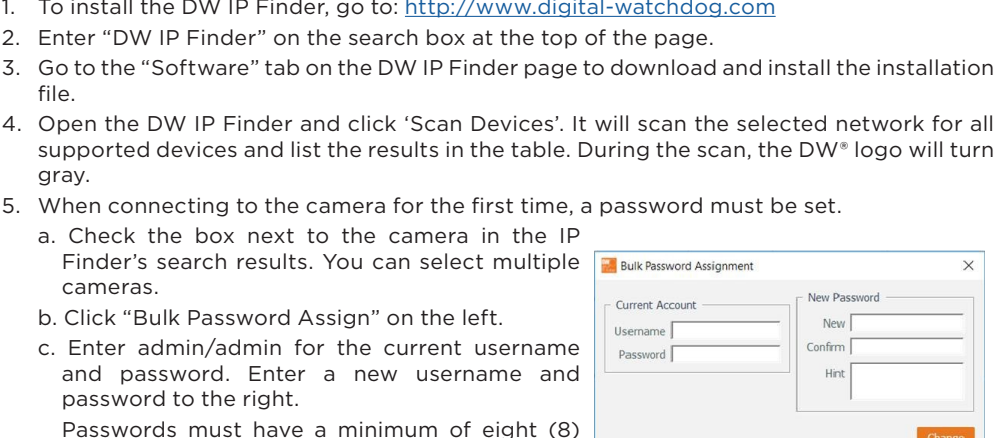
1. To install the DW IP Finder, go to: http://www.digital-watchdog.com
2. Enter "DW IP Finder" on the search box at the top of the page.
3. Go to the "Software" tab on the DW IP Finder page to download and install the installation file.
4. Open the DW IP Finder and click 'Scan Devices'. It will scan the selected network for all supported devices and list the results in the table. During the scan, the DW® logo will turn gray.
5. When connecting to the camera for the first time, a password must be set.
a. Check the box next to the camera in the IP Finder's search results. You can select multiple cameras.
b. Click "Bulk Password Assign" on the left.
c. Enter admin/admin for the current username and password. Enter a new username and password to the right.
Passwords must have a minimum of eight (8)

Bulk Password Assignment
×
Current Account
Username
Password
New Password
New
Confirm
Hint
Change